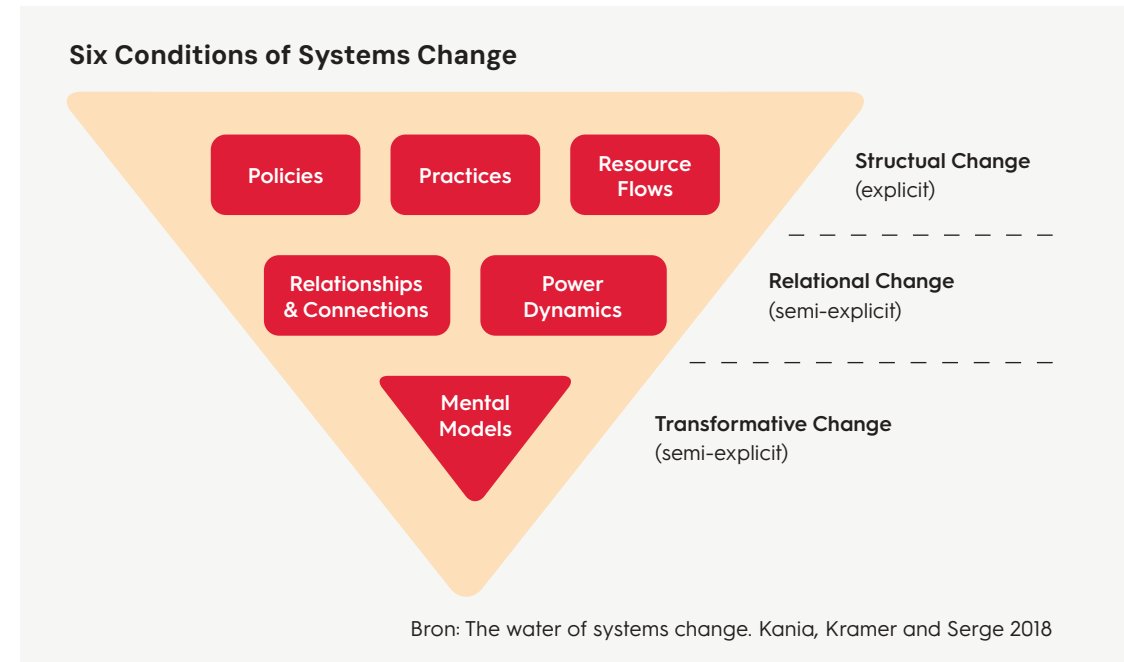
Six Conditions of Systems Change

Policies

Practices

Resource Flows

Structual Change
(explicit)

Relationships & Connections

Power Dynamics

Relational Change
(semi-explicit)

Mental Models

Transformative Change
(semi-explicit)

Bron: The water of systems change. Kania, Kramer and Serge 2018